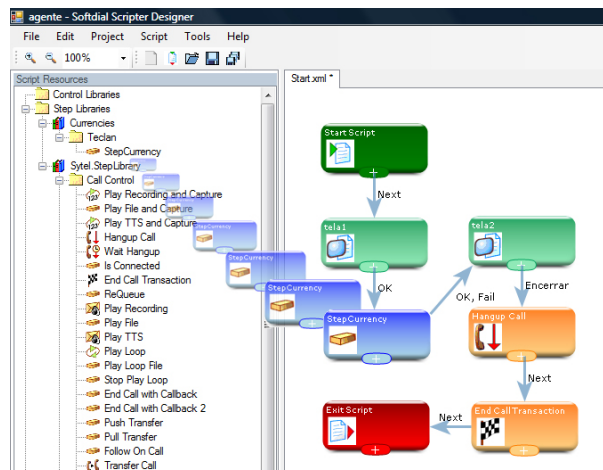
agente - Softdial Scripter Designer

File Edit Project Script Tools Help

100%

Script Resources

Control Libraries
Step Libraries
Currencies
Teclan
StepCurrency
Sytel.StepLibrary
Call Control
Play Recording and Capture
Play File and Capture
Play TTS and Capture
Hangup Call
Wait Hangup
Is Connected
End Call Transaction
ReQueue
Play Recording
Play File
Play TTS
Play Loop
Play Loop File
Stop Play Loop
End Call with Callback
End Call with Callback 2
Push Transfer
Pull Transfer
Follow On Call
Transfer Call

Start.xml *

Start Script
Next
tela1
OK
StepCurrency
StepCurrency
StepCurrency
StepCurrency
OK, Fail
tela2
Encerrar
Hangup Call
Next
Exit Script
Next
End Call Transaction